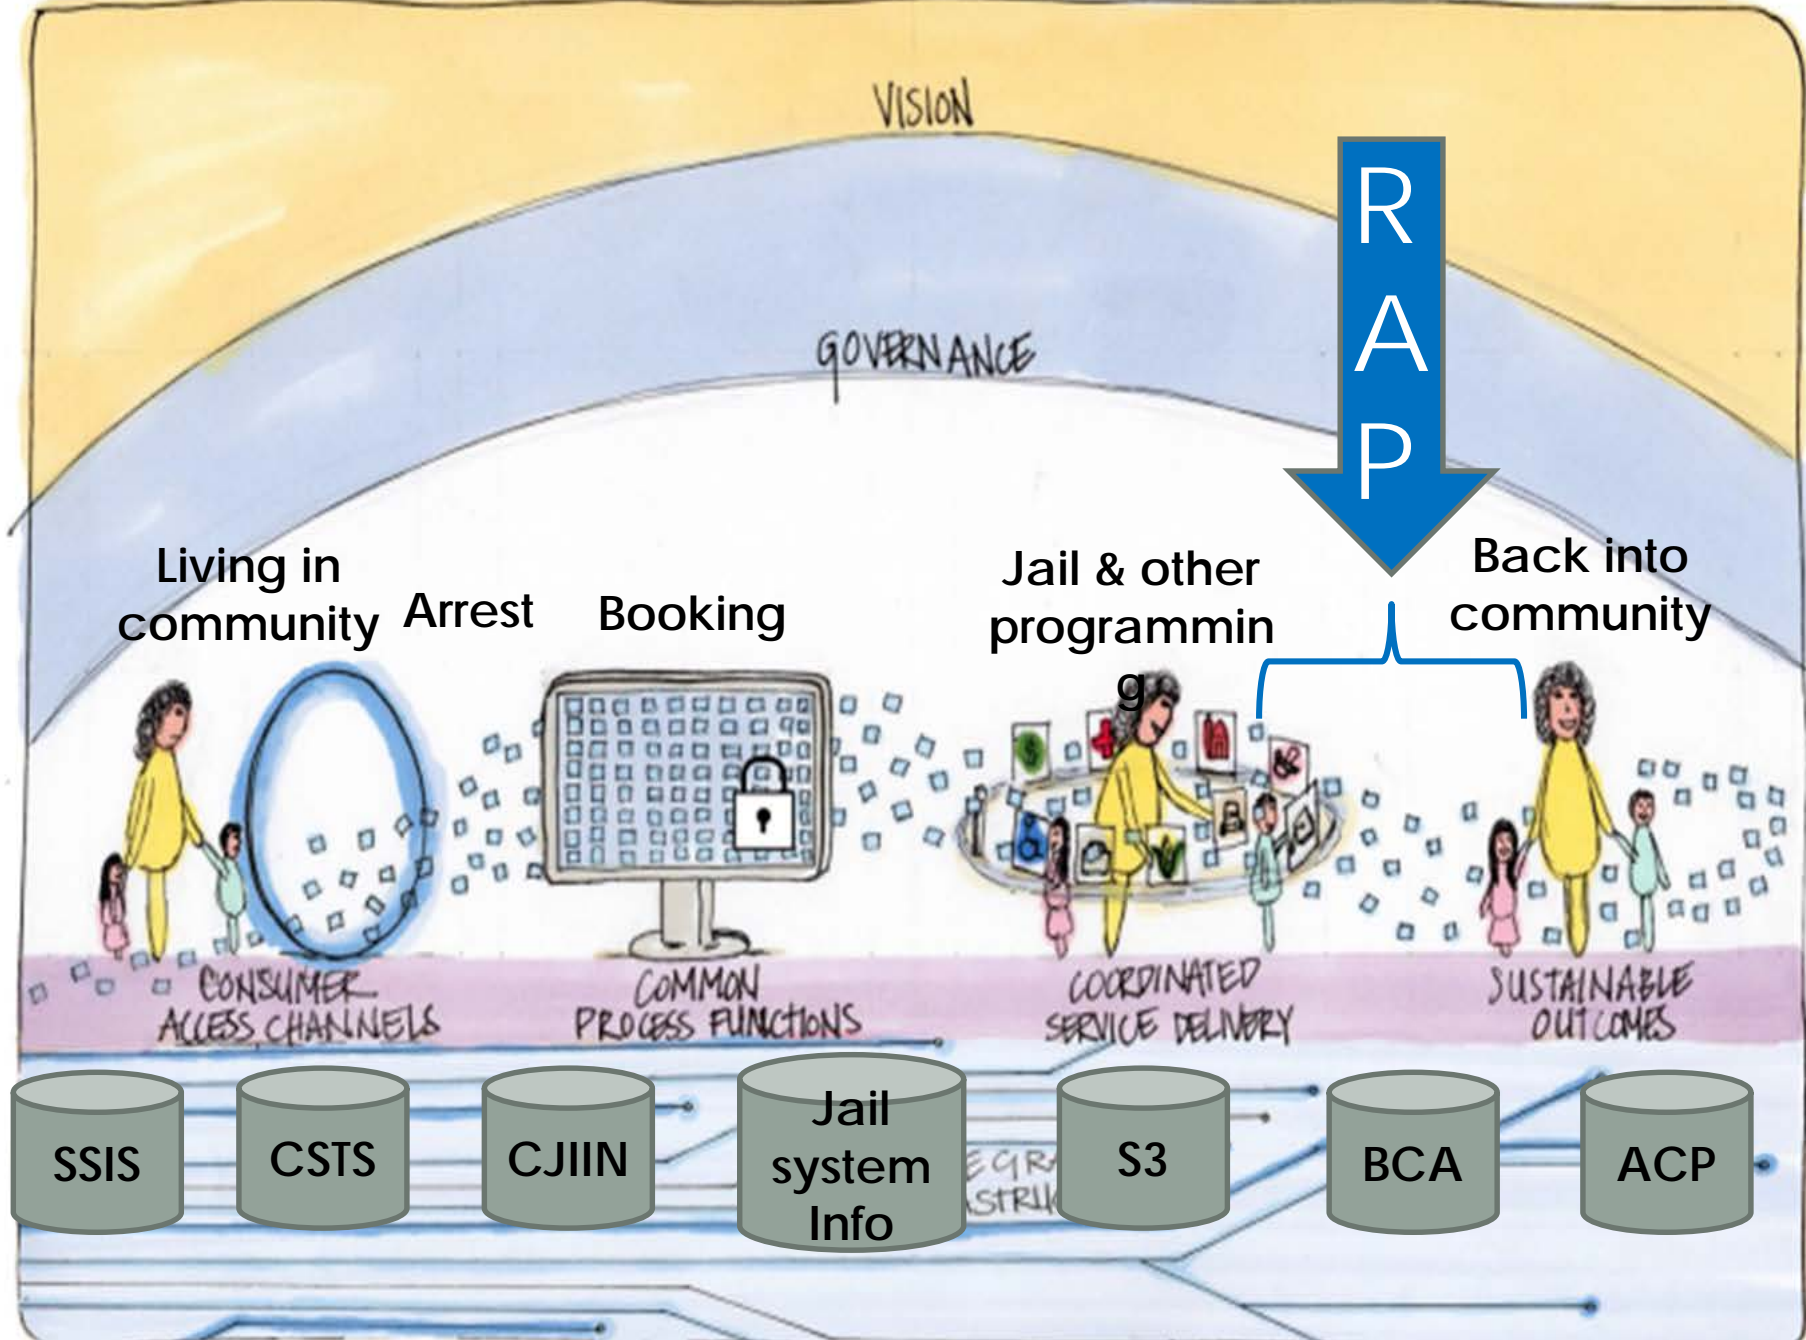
VISION

GOVERNANCE

RAP

Living in community

Arrest

Booking

Jail & other programmin g

Back into community

CONSUMER ACCESS CHANNELS

COMMON PROCESS FUNCTIONS

COORDINATED SERVICE DELIVERY

SUSTAINABLE OUTCOMES

SSIS

CSTS

CJIIN

Jail system Info

S3

BCA

ACP